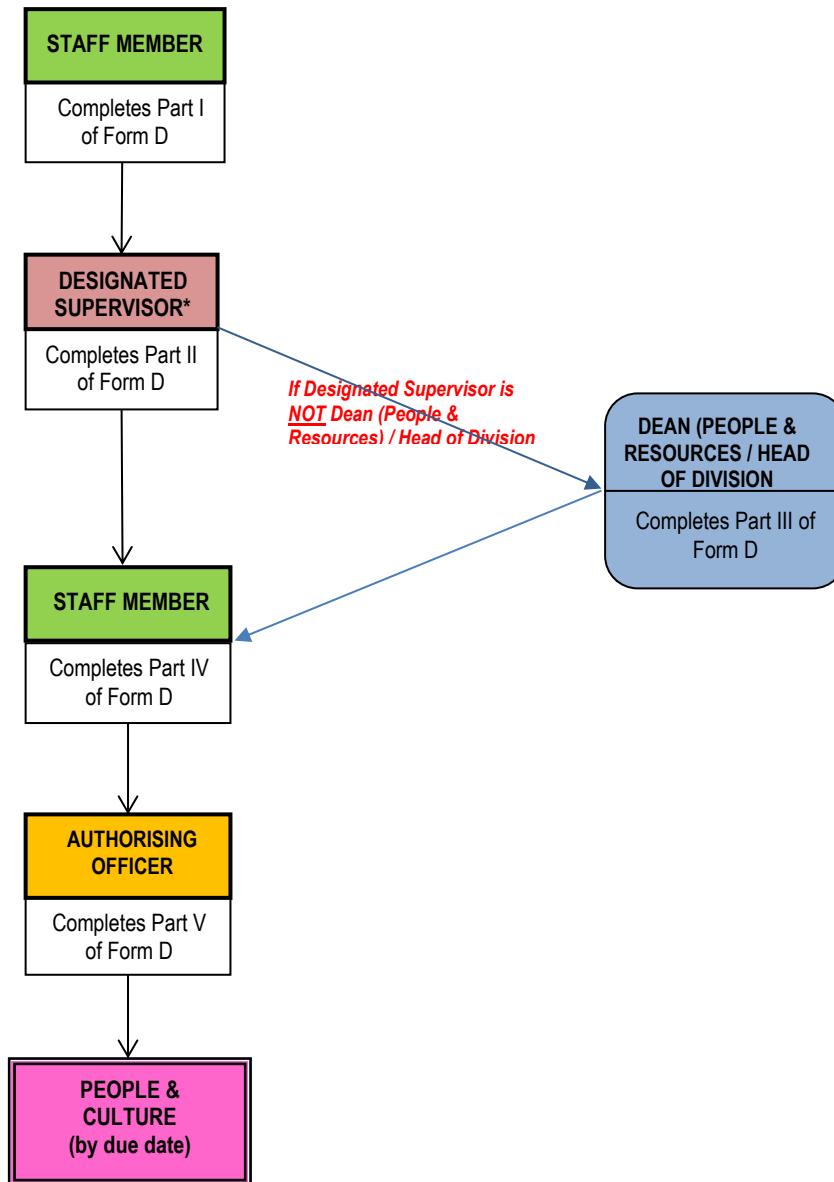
STAFF MEMBER

Completes Part I of Form D

DESIGNATED SUPERVISOR*

Completes Part II of Form D

If Designated Supervisor is NOT Dean (People & Resources) / Head of Division

DEAN (PEOPLE & RESOURCES / HEAD OF DIVISION

Completes Part III of Form D

STAFF MEMBER

Completes Part IV of Form D

AUTHORISING OFFICER

Completes Part V of Form D

PEOPLE & CULTURE (by due date)